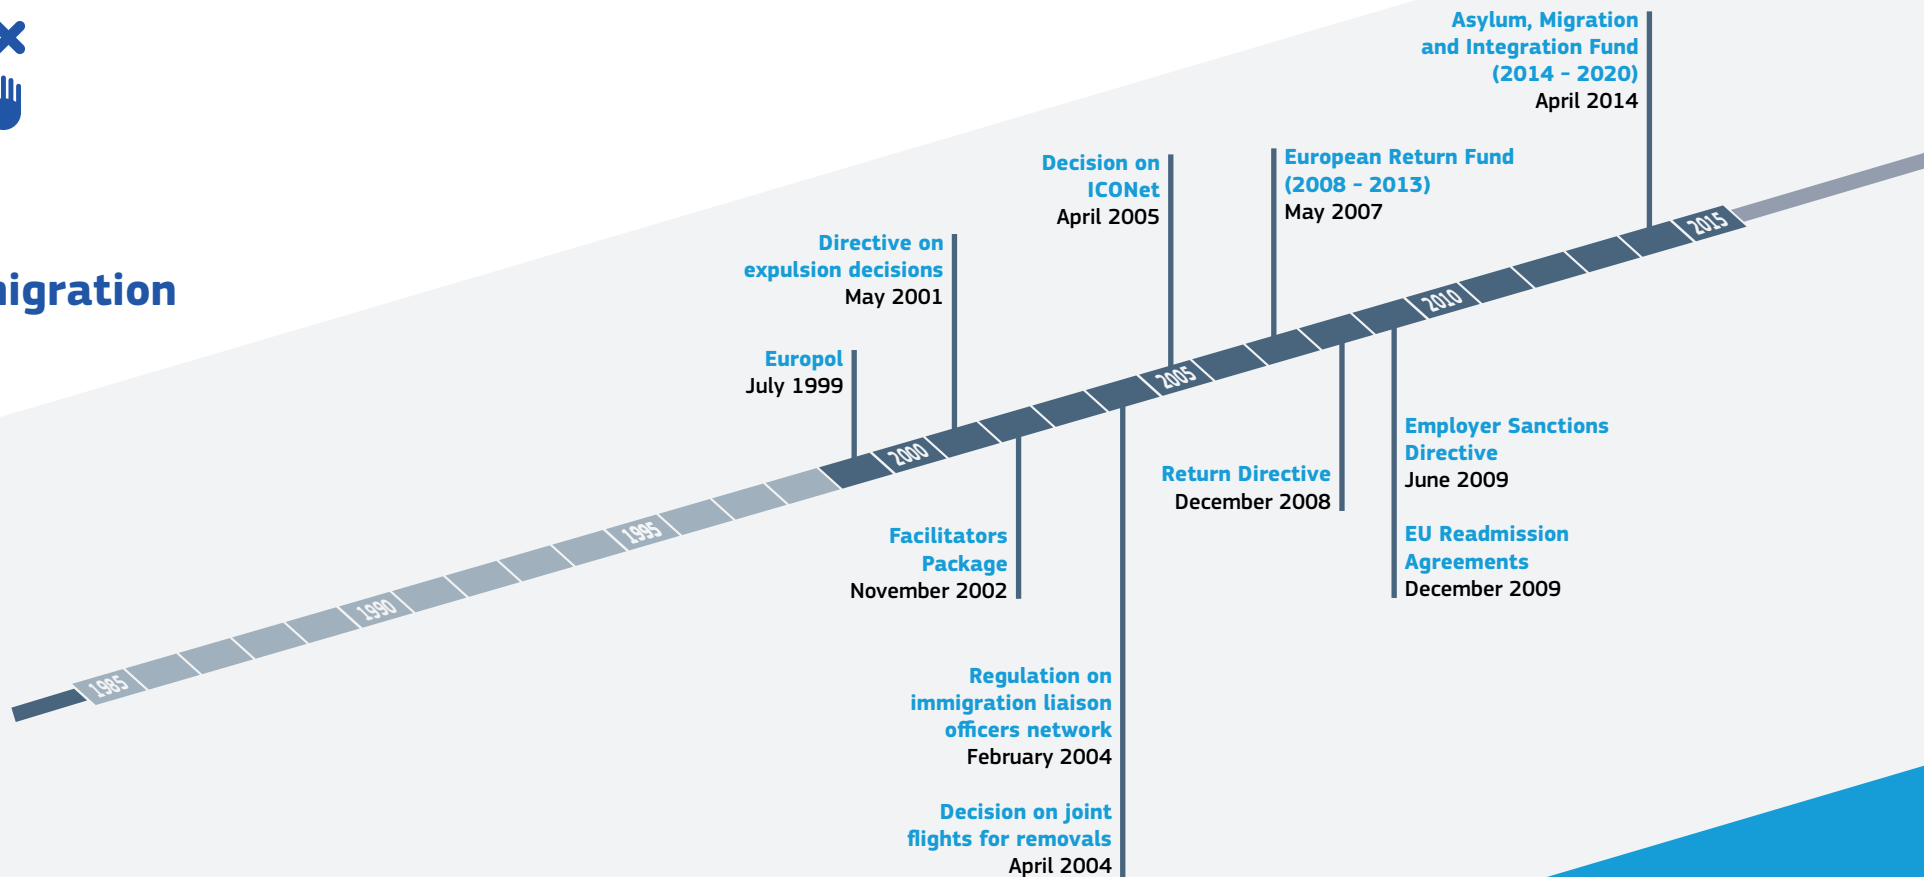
igration

1985

1990

1995

2000

2005

2010

2015

Europol
July 1999

Directive on expulsion decisions
May 2001

Decision on ICONet
April 2005

European Return Fund (2008 - 2013)
May 2007

Asylum, Migration and Integration Fund (2014 - 2020)
April 2014

Facilitators Package
November 2002

Regulation on immigration liaison officers network
February 2004

Decision on joint flights for removals
April 2004

Return Directive
December 2008

Employer Sanctions Directive
June 2009

EU Readmission Agreements
December 2009